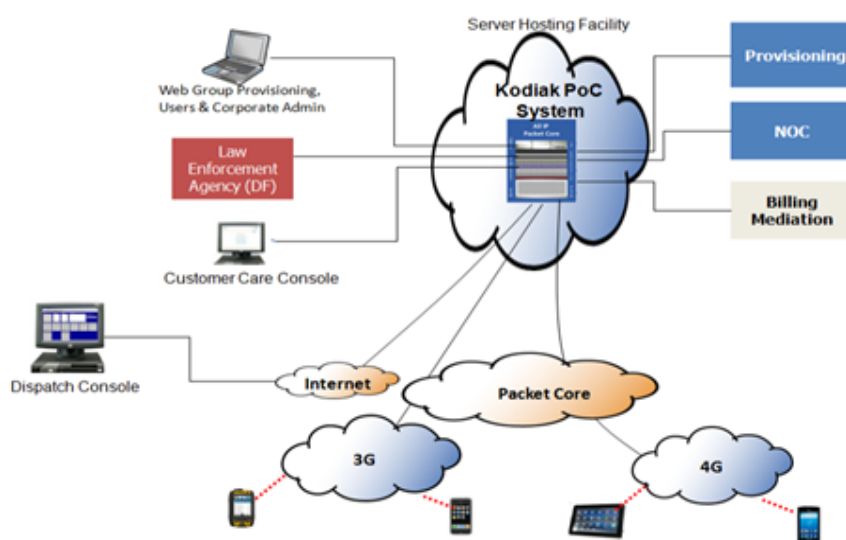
Server Hosting Facility

Web Group Provisioning, Users & Corporate Admin

Kodiak PoC System

All IP Packet Core

Provisioning

NOC

Law Enforcement Agency (DF)

Billing Mediation

Customer Care Console

Dispatch Console

Internet

Packet Core

3G

4G